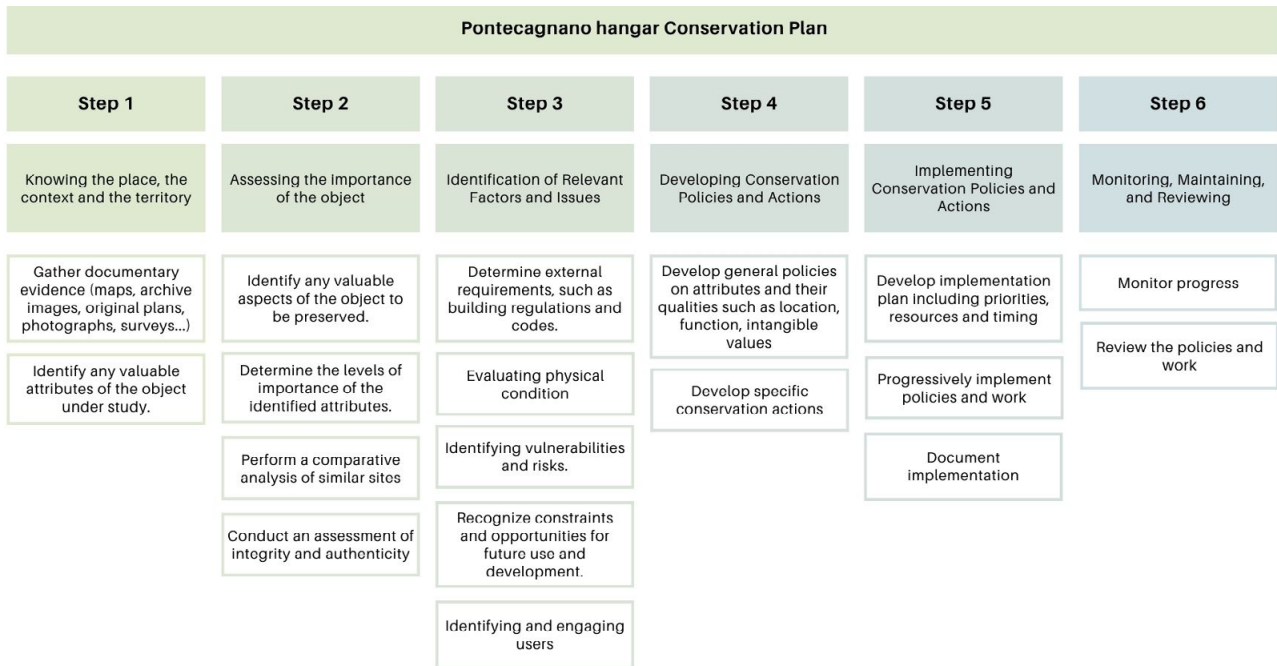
Pontecagnano hangar Conservation Plan

Step 1

Knowing the place, the context and the territory

Gather documentary evidence (maps, archive images, original plans, photographs, surveys...)

Identify any valuable attributes of the object under study.

Step 2

Assessing the importance of the object

Identify any valuable aspects of the object to be preserved.

Determine the levels of importance of the identified attributes.

Perform a comparative analysis of similar sites

Conduct an assessment of integrity and authenticity

Step 3

Identification of Relevant Factors and Issues

Determine external requirements, such as building regulations and codes.

Evaluating physical condition

Identifying vulnerabilities and risks.

Recognize constraints and opportunities for future use and development.

Identifying and engaging users

Step 4

Developing Conservation Policies and Actions

Develop general policies on attributes and their qualities such as location, function, intangible values

Develop specific conservation actions

Step 5

Implementing Conservation Policies and Actions

Develop implementation plan including priorities, resources and timing

Progressively implement policies and work

Document implementation

Step 6

Monitoring, Maintaining, and Reviewing

Monitor progress

Review the policies and work